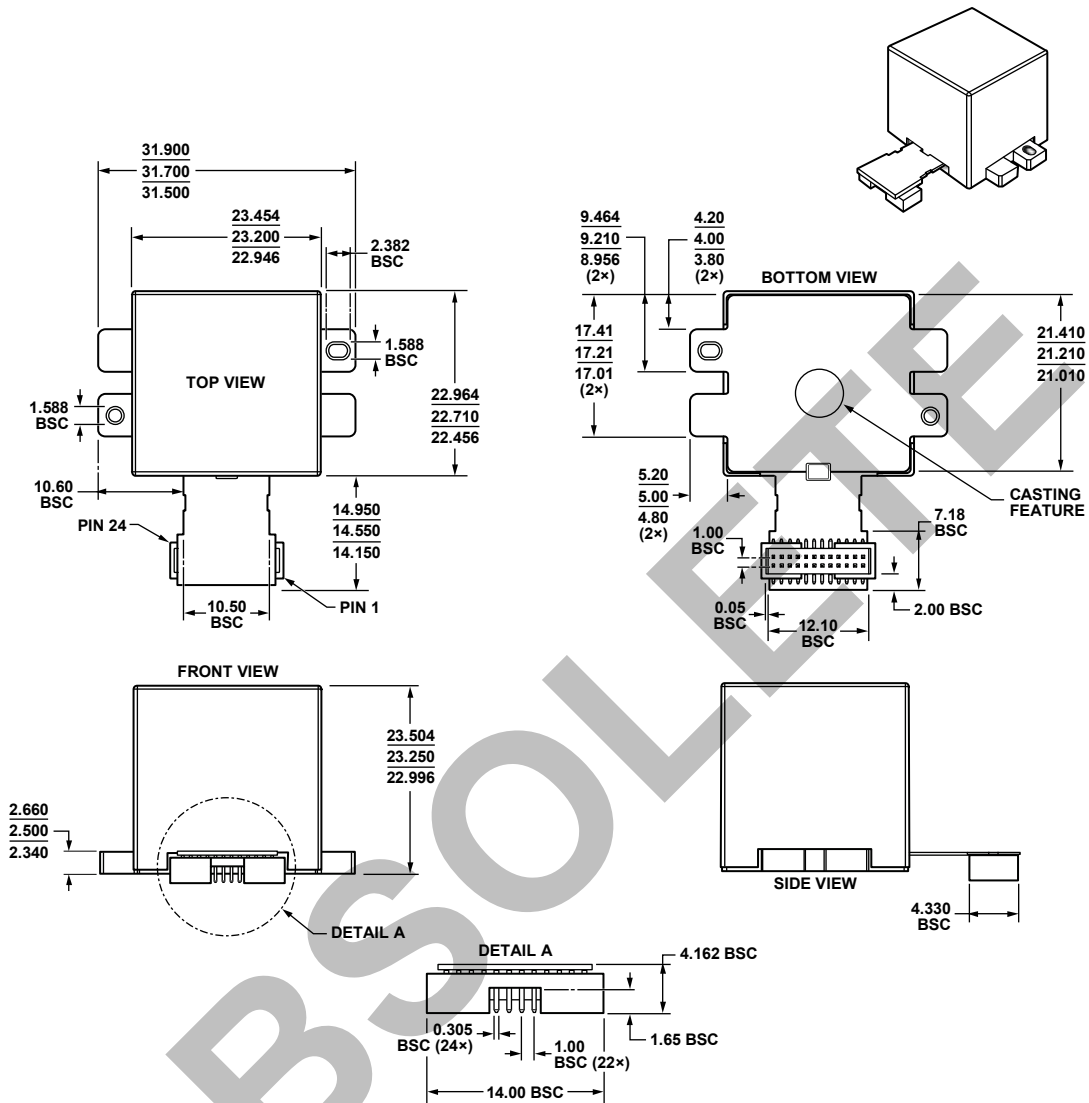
31.900
31.700
31.500

23.454
23.200
22.946

2.382
BSC

9.464
9.210
8.956
(2×)

4.20
4.00
3.80
(2×)

BOTTOM VIEW

1.588
BSC

TOP VIEW

1.588
BSC

22.964
22.710
22.456

17.41
17.21
17.01
(2×)

21.410
21.210
21.010

10.60
BSC

PIN 24

14.950
14.550
14.150

5.20
5.00
4.80
(2×)

CASTING
FEATURE

1.00
BSC

7.18
BSC

10.50
BSC

PIN 1

0.05
BSC

12.10
BSC

2.00 BSC

FRONT VIEW

23.504
23.250
22.996

2.660
2.500
2.340

SIDE VIEW

4.330
BSC

DETAIL A

DETAIL A

4.162 BSC

0.305
BSC (24×)

1.00
BSC (22×)

1.65 BSC

14.00 BSC

BSOLETE